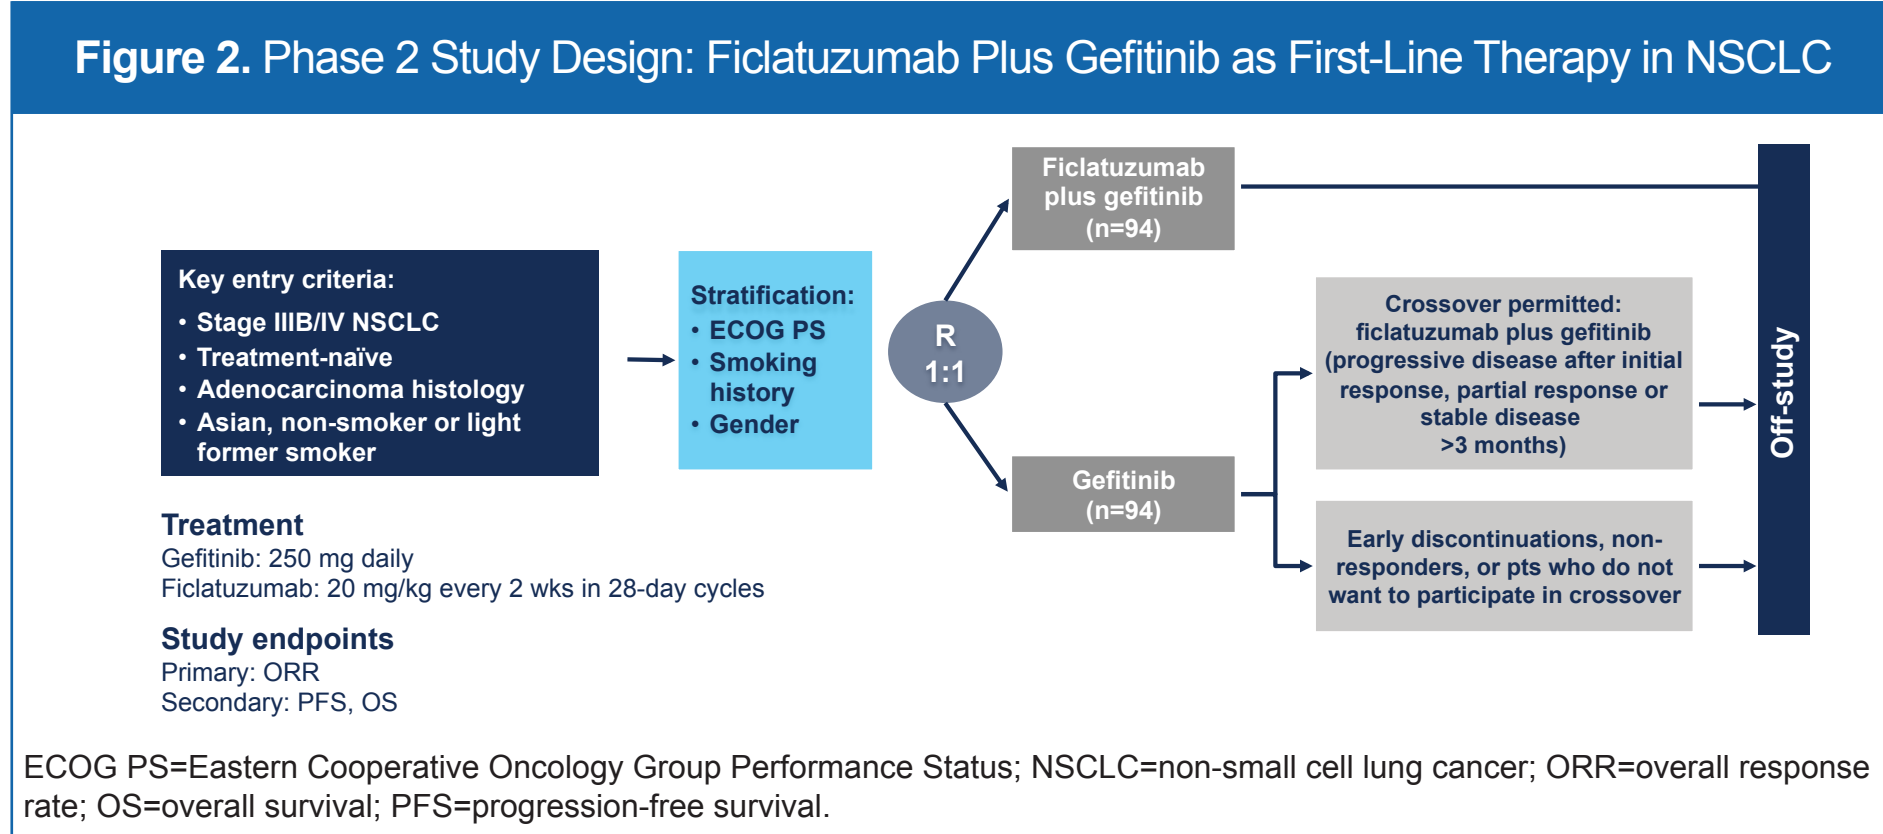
**Figure 2.** Phase 2 Study Design: Ficlatuzumab Plus Gefitinib as First-Line Therapy in NSCLC

Key entry criteria:
• Stage IIIB/IV NSCLC
• Treatment-naïve
• Adenocarcinoma histology
• Asian, non-smoker or light former smoker

Stratification:
• ECOG PS
• Smoking history
• Gender

R 1:1

Ficlatuzumab plus gefitinib (n=94)

Gefitinib (n=94)

Crossover permitted: ficlatuzumab plus gefitinib (progressive disease after initial response, partial response or stable disease >3 months)

Early discontinuations, non-responders, or pts who do not want to participate in crossover

Off-study

Treatment
Gefitinib: 250 mg daily
Ficlatuzumab: 20 mg/kg every 2 wks in 28-day cycles

Study endpoints
Primary: ORR
Secondary: PFS, OS

ECOG PS=Eastern Cooperative Oncology Group Performance Status; NSCLC=non-small cell lung cancer; ORR=overall response rate; OS=overall survival; PFS=progression-free survival.